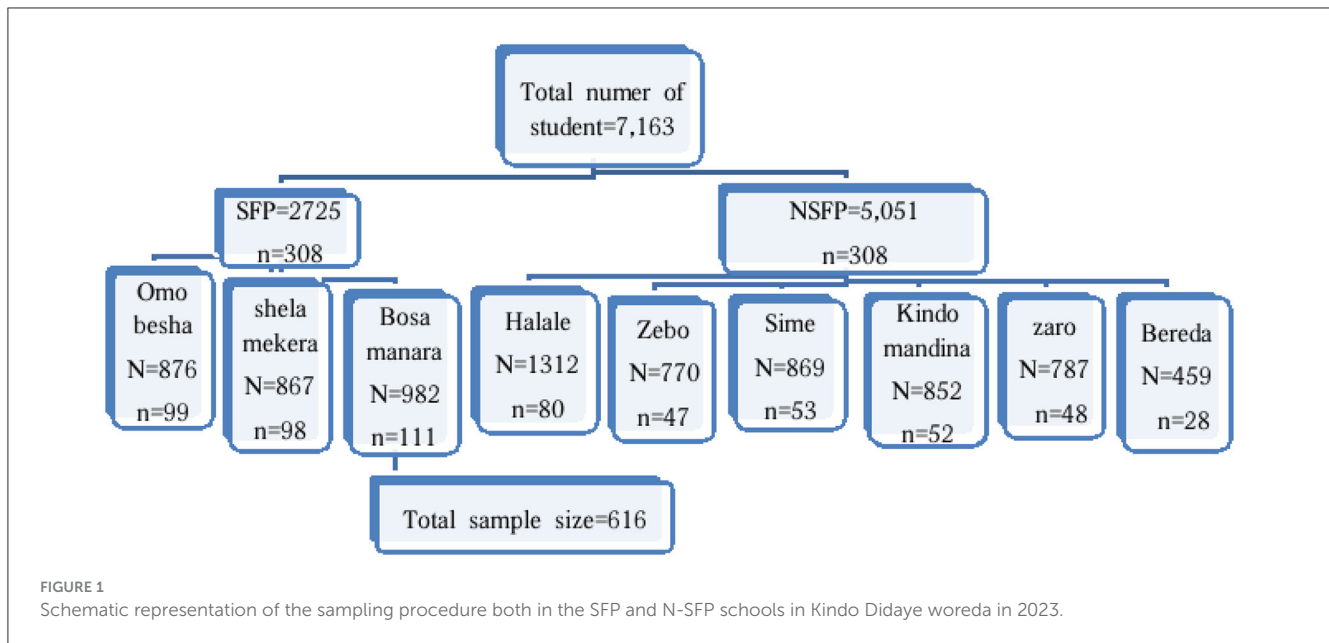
Total numer of student=7,163

SFP=2725
n=308

NSFP=5,051
n=308

Omo besha
N=876
n=99

shela mekera
N=867
n=98

Bosa manara
N=982
n=111

Halale
N=1312
n=80

Zebo
N=770
n=47

Sime
N=869
n=53

Kindo mandina
N=852
n=52

zaro
N=787
n=48

Bereda
N=459
n=28

Total sample size=616

FIGURE 1
Schematic representation of the sampling procedure both in the SFP and N-SFP schools in Kindo Didaye woreda in 2023.